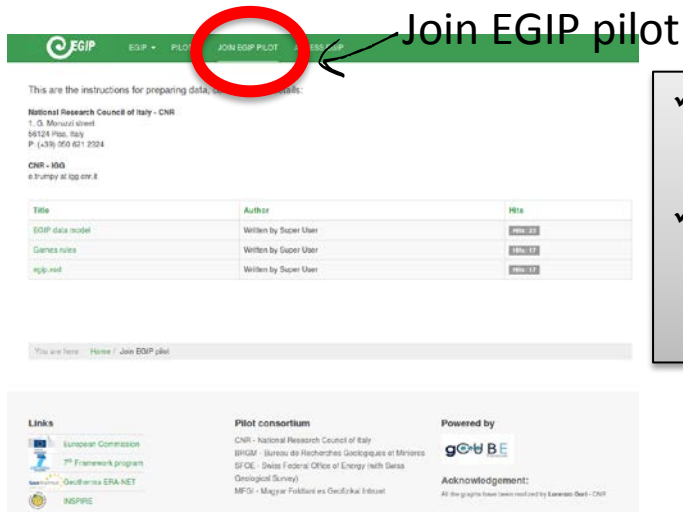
EGIP EGIP ▾ PILOT JOIN EGIP PILOT ACCESS EGIP

Join EGIP pilot

This are the instructions for preparing data, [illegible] details:

National Research Council of Italy - CNR
1, G. Moruzzi street
56124 Pisa, Italy
P: (+39) 050 621 2324

CNR - IGG
e.trumpy at igg.cnr.it

| Title | Author | Hits |
|---|---|---|
| EGIP data model | Written by Super User | Hits: 23 |
| Games rules | Written by Super User | Hits: 17 |
| egip.xsd | Written by Super User | Hits: 17 |

You are here: Home / Join EGIP pilot

Links
European Commission
7th Framework program
Geothermal ERA-NET
INSPIRE

Pilot consortium
CNR - National Research Council of Italy
BRGM - Bureau de Recherches Geologiques et Minieres
SFOE - Swiss Federal Office of Energy (with Swiss Geological Survey)
MFGI - Magyar Foldtani es Geofizikai Intezet

Powered by
gCUBE

Acknowledgement:
All the graphs have been realized by Lorenzo Gori - CNR